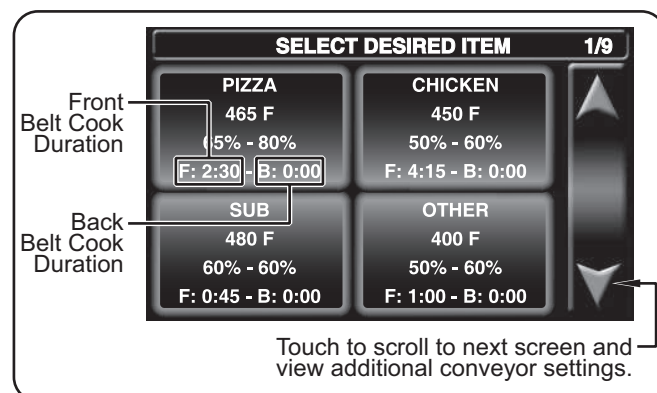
SELECT DESIRED ITEM 1/9

PIZZA
465 F
65% - 80%
F: 2:30 - B: 0:00

CHICKEN
450 F
50% - 60%
F: 4:15 - B: 0:00

SUB
480 F
60% - 60%
F: 0:45 - B: 0:00

OTHER
400 F
50% - 60%
F: 1:00 - B: 0:00

Front Belt Cook Duration

Back Belt Cook Duration

Touch to scroll to next screen and view additional conveyor settings.